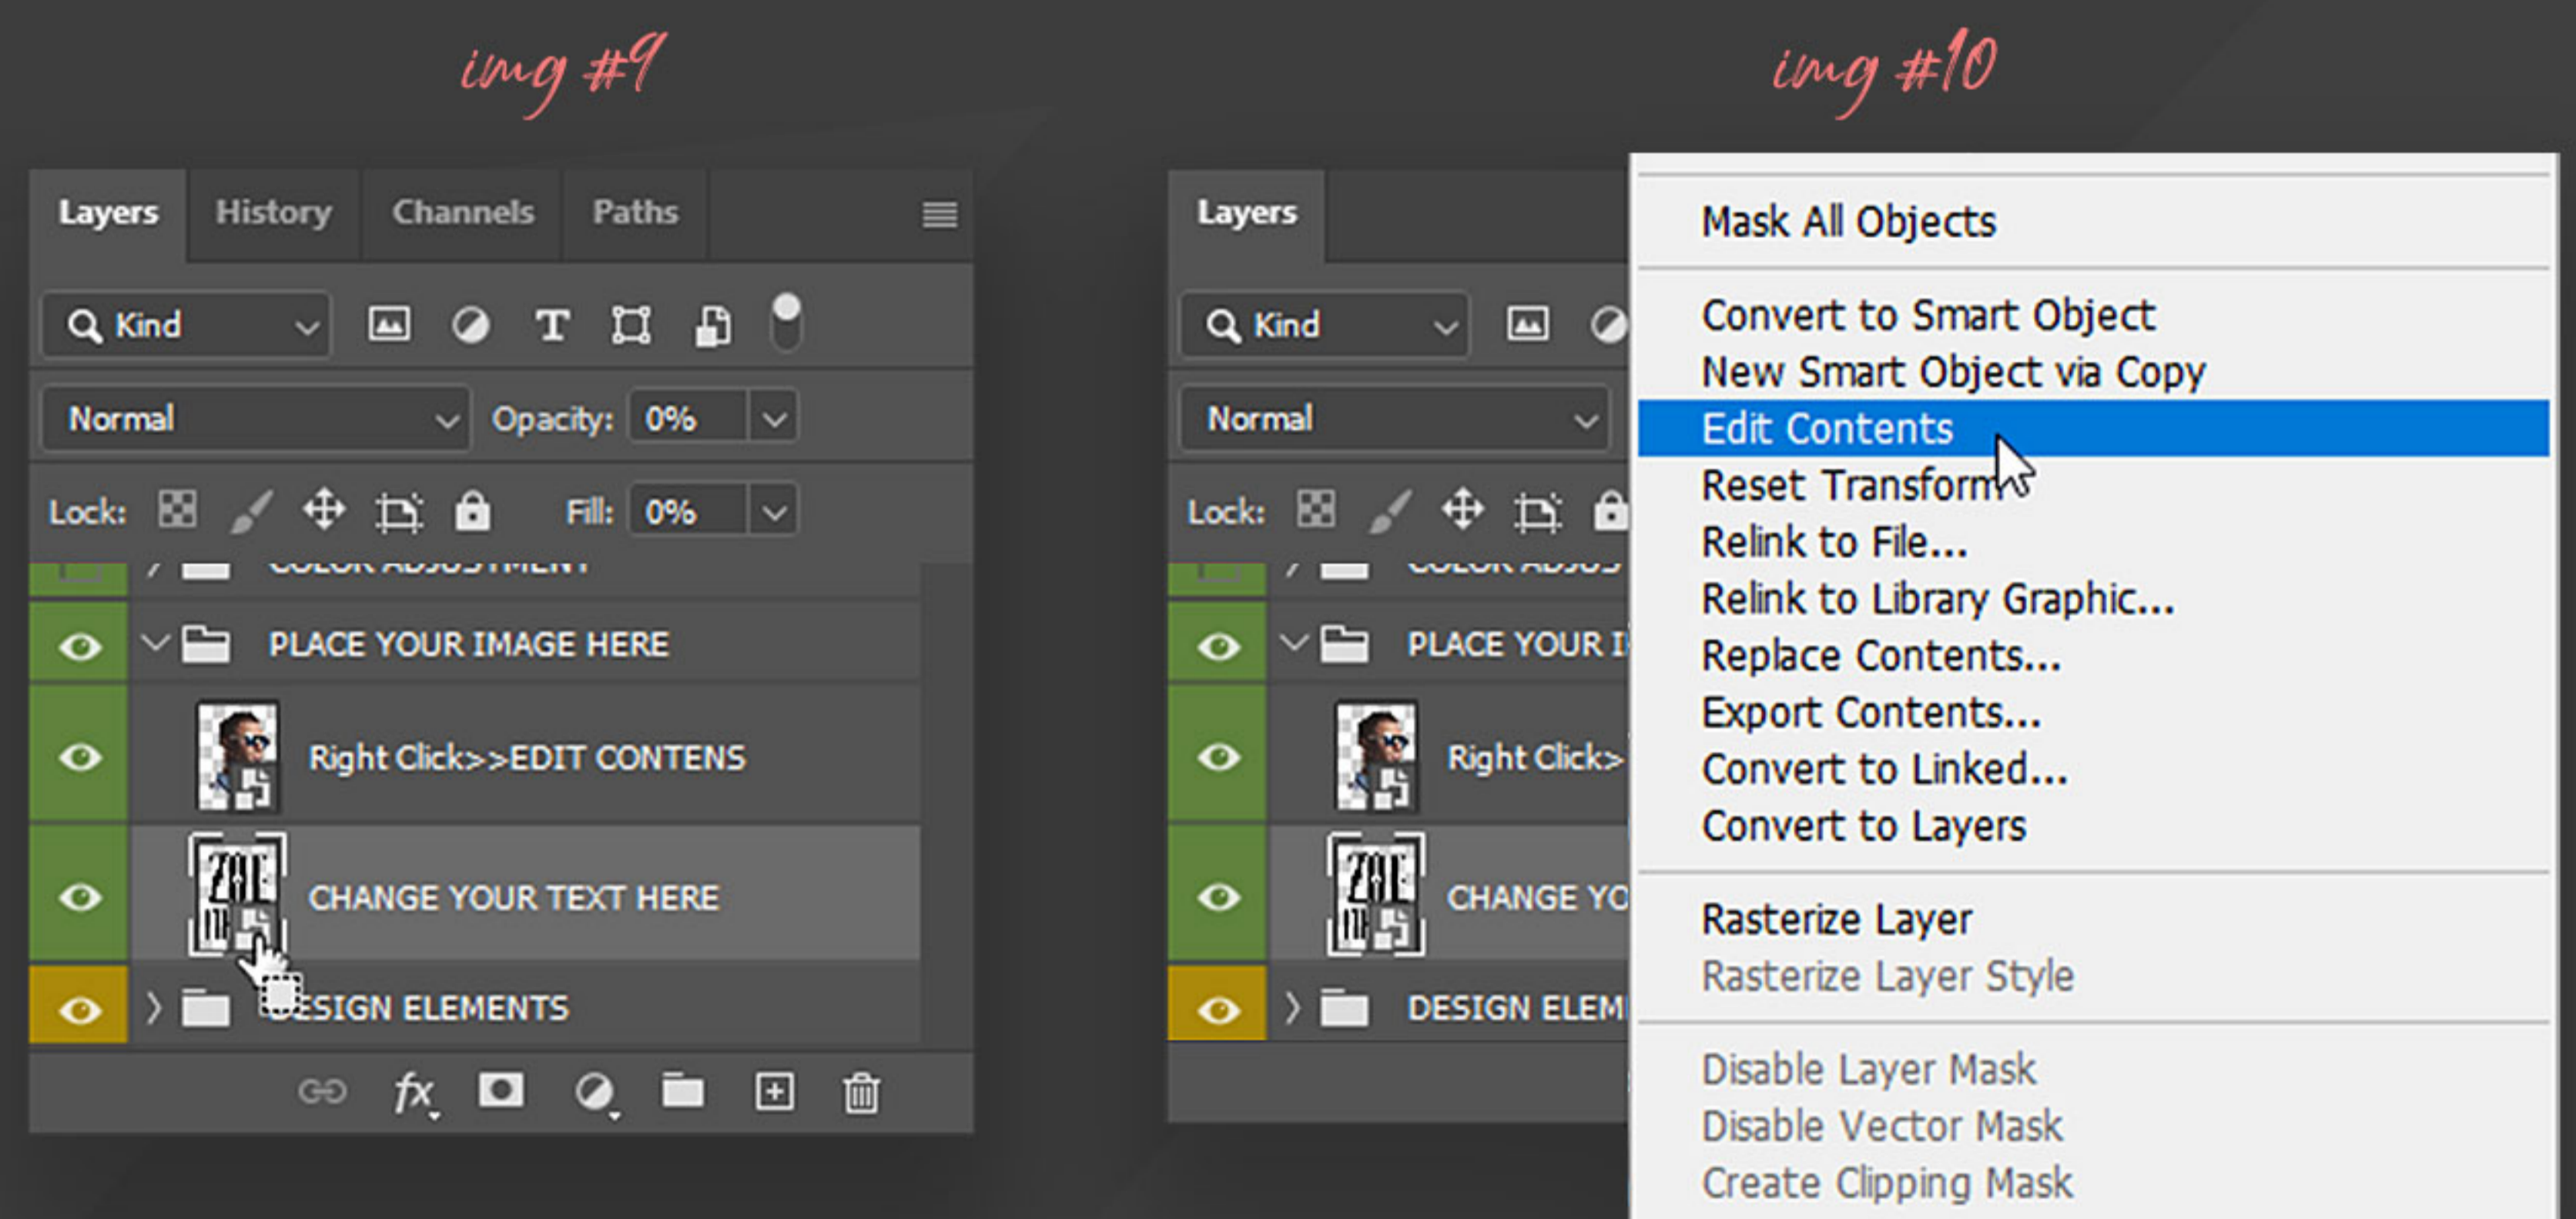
img #9

Layers History Channels Paths

Kind

Normal Opacity: 0%

Lock: Fill: 0%

COLOR ADJUSTMENT

PLACE YOUR IMAGE HERE

Right Click>>EDIT CONTENS

CHANGE YOUR TEXT HERE

DESIGN ELEMENTS

img #10

Layers

Kind

Normal

Lock:

COLOR ADJUS

PLACE YOUR I

Right Click>

CHANGE YO

DESIGN ELEM

Mask All Objects

Convert to Smart Object
New Smart Object via Copy
Edit Contents
Reset Transform
Relink to File...
Relink to Library Graphic...
Replace Contents...
Export Contents...
Convert to Linked...
Convert to Layers

Rasterize Layer
Rasterize Layer Style

Disable Layer Mask
Disable Vector Mask
Create Clipping Mask